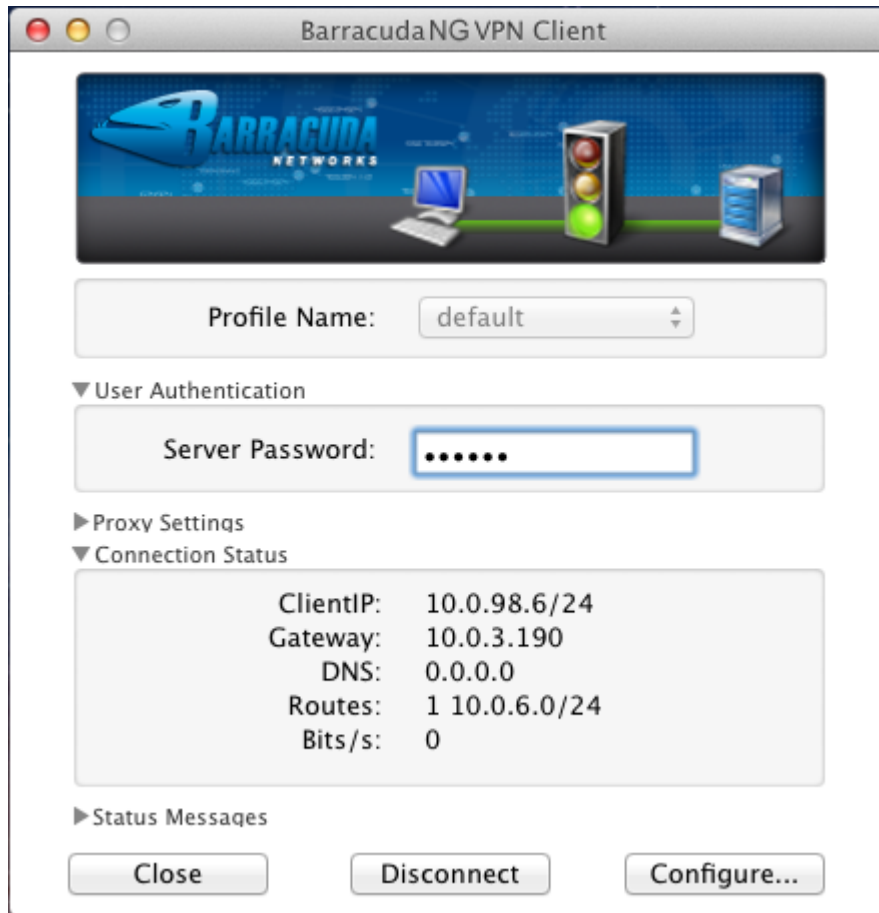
Barracuda NG VPN Client

BARRACUDA NETWORKS

Profile Name: default

▼User Authentication

Server Password: ••••••

▶Proxy Settings

▼Connection Status

ClientIP: 10.0.98.6/24
Gateway: 10.0.3.190
DNS: 0.0.0.0
Routes: 1 10.0.6.0/24
Bits/s: 0

▶Status Messages

Close Disconnect Configure...